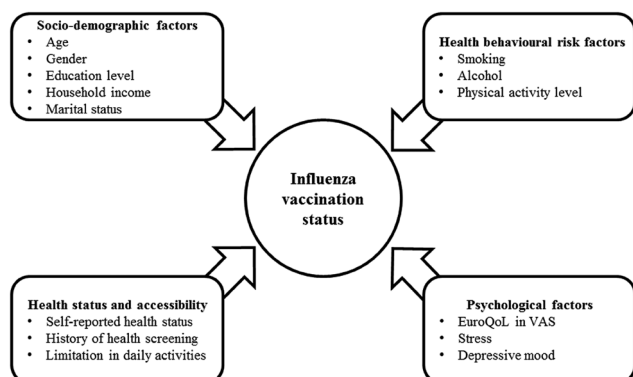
Socio-demographic factors
- Age
- Gender
- Education level
- Household income
- Marital status

Health behavioural risk factors
- Smoking
- Alcohol
- Physical activity level

Influenza vaccination status

Health status and accessibility
- Self-reported health status
- History of health screening
- Limitation in daily activities

Psychological factors
- EuroQoL in VAS
- Stress
- Depressive mood